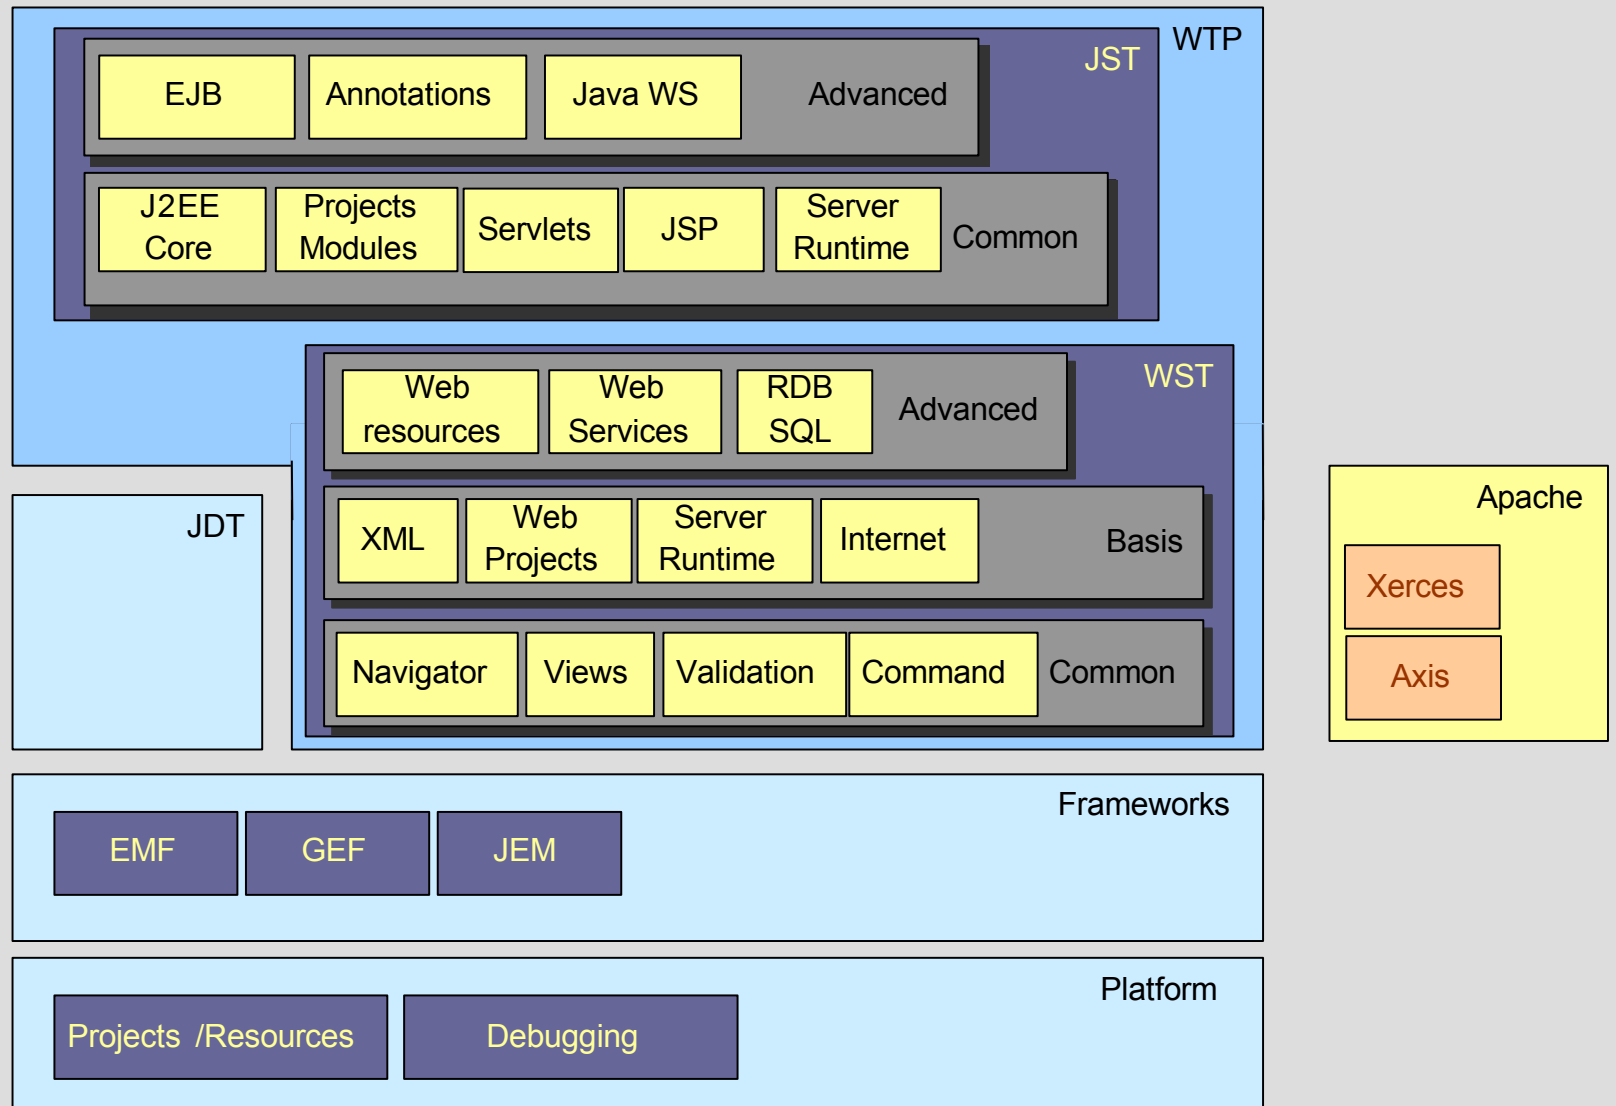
WTP

JST

EJB
Annotations
Java WS
Advanced

J2EE Core
Projects Modules
Servlets
JSP
Server Runtime
Common

WST

Web resources
Web Services
RDB SQL
Advanced

XML
Web Projects
Server Runtime
Internet
Basis

Navigator
Views
Validation
Command
Common

JDT

Apache
Xerces
Axis

Frameworks
EMF
GEF
JEM

Platform
Projects /Resources
Debugging